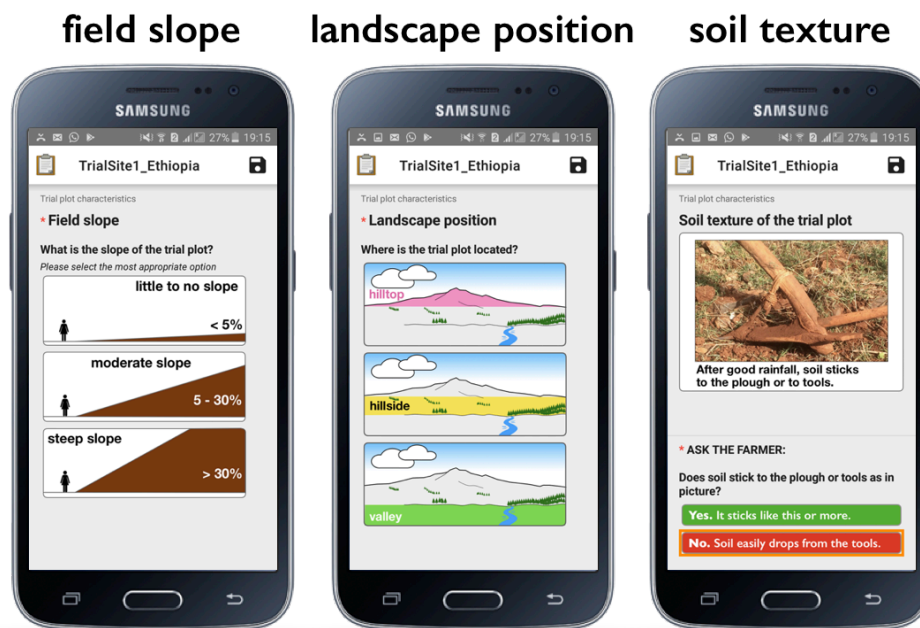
field slope

SAMSUNG

27% 19:15

TrialSite1_Ethiopia

Trial plot characteristics

* Field slope

What is the slope of the trial plot?

Please select the most appropriate option

little to no slope

< 5%

moderate slope

5 - 30%

steep slope

> 30%

landscape position

SAMSUNG

27% 19:15

TrialSite1_Ethiopia

Trial plot characteristics

* Landscape position

Where is the trial plot located?

hilltop

hillside

valley

soil texture

SAMSUNG

27% 19:15

TrialSite1_Ethiopia

Trial plot characteristics

Soil texture of the trial plot

After good rainfall, soil sticks to the plough or to tools.

* ASK THE FARMER:

Does soil stick to the plough or tools as in picture?

Yes. It sticks like this or more.

No. Soil easily drops from the tools.